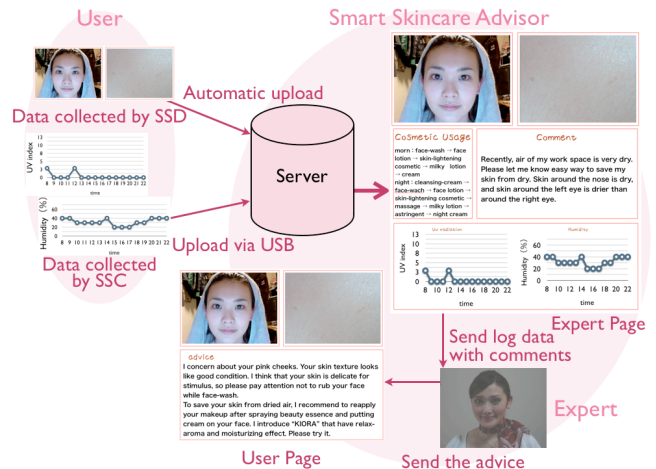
User

Smart Skincare Advisor

Automatic upload

Data collected by SSD

UV index
13
10
7
4
0
8 10 12 14 16 18 20 22
time

Server

Humidity (%)
60
40
20
0
8 10 12 14 16 18 20 22
time

Upload via USB

Data collected by SSC

Cosmetic Usage
morn : face-wash → face lotion → skin-lightening cosmetic → milky lotion → cream
night : cleansing-cream → face-wash → face lotion → skin-lightening cosmetic → massage → milky lotion → astringent → night cream

Comment
Recently, air of my work space is very dry. Please let me know easy way to save my skin from dry. Skin around the nose is dry, and skin around the left eye is drier than around the right eye.

UV radiation
UV index
13
10
7
4
0
8 10 12 14 16 18 20 22
time

Humidity
Humidity (%)
60
40
20
0
8 10 12 14 16 18 20 22
time

Expert Page

Send log data with comments

advice
I concern about your pink cheeks. Your skin texture looks like good condition. I think that your skin is delicate for stimulus, so please pay attention not to rub your face while face-wash.
To save your skin from dried air, I recommend to reapply your makeup after spraying beauty essence and putting cream on your face. I introduce "KIORA" that have relax-aroma and moisturizing effect. Please try it.

Expert

User Page

Send the advice